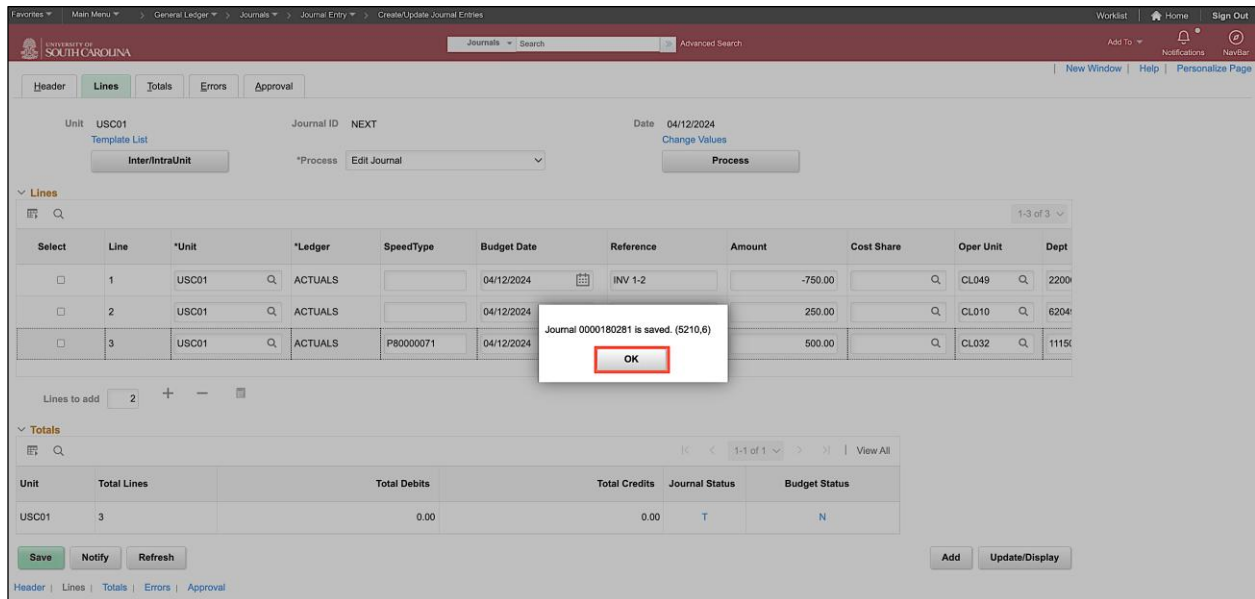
Favorites ▾ Main Menu ▾ > General Ledger ▾ > Journals ▾ > Journal Entry ▾ > Create/Update Journal Entries

Worklist | Home | Sign Out

UNIVERSITY OF SOUTH CAROLINA

Journals ▾ Search

Advanced Search

Add To ▾ Notifications NavBar

| New Window | Help | Personalize Page

Header | Lines | Totals | Errors | Approval

Unit USC01
Template List
Inter/IntraUnit

Journal ID NEXT
*Process Edit Journal

Date 04/12/2024
Change Values
Process

Lines

1-3 of 3

| Select | Line | *Unit | *Ledger | SpeedType | Budget Date | Reference | Amount | Cost Share | Oper Unit | Dept |
|---|---|---|---|---|---|---|---|---|---|---|
| ☐ | 1 | USC01 | ACTUALS | | 04/12/2024 | INV 1-2 | -750.00 | | CL049 | 2200 |
| ☐ | 2 | USC01 | ACTUALS | | 04/12/2024 | | 250.00 | | CL010 | 6204 |
| ☐ | 3 | USC01 | ACTUALS | P80000071 | 04/12/2024 | | 500.00 | | CL032 | 1115 |

Journal 0000180281 is saved. (5210,6)

OK

Lines to add 2

Totals

1-1 of 1 | View All

| Unit | Total Lines | Total Debits | Total Credits | Journal Status | Budget Status |
|---|---|---|---|---|---|
| USC01 | 3 | 0.00 | 0.00 | T | N |

Save Notify Refresh

Add Update/Display

Header | Lines | Totals | Errors | Approval